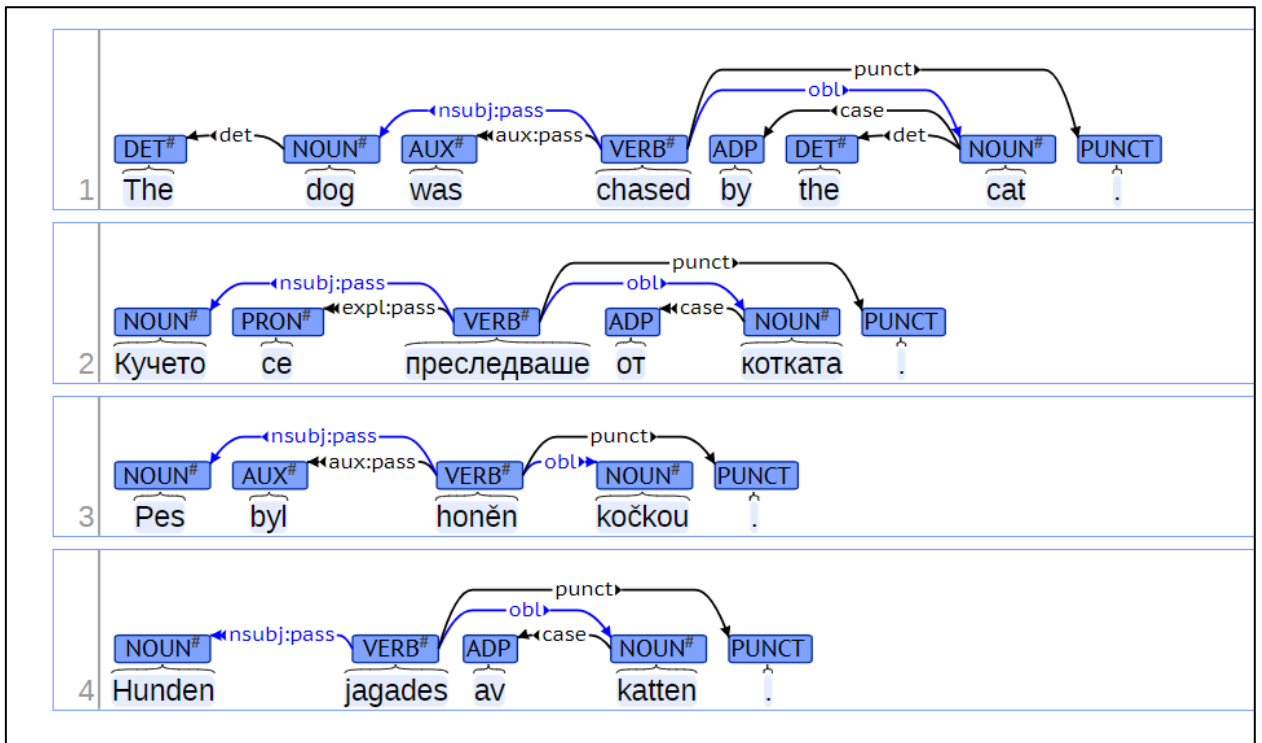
1
punct
obl
nsubj:pass
case
det
aux:pass
det
DET#
NOUN#
AUX#
VERB#
ADP
DET#
NOUN#
PUNCT
The dog was chased by the cat .

2
punct
nsubj:pass
obl
expl:pass
case
NOUN#
PRON#
VERB#
ADP
NOUN#
PUNCT
Кучето се преследваше от котката .

3
nsubj:pass
punct
aux:pass
obl
NOUN#
AUX#
VERB#
NOUN#
PUNCT
Pes byl honěn kočkou .

4
punct
obl
nsubj:pass
case
NOUN#
VERB#
ADP
NOUN#
PUNCT
Hunden jagades av katten .